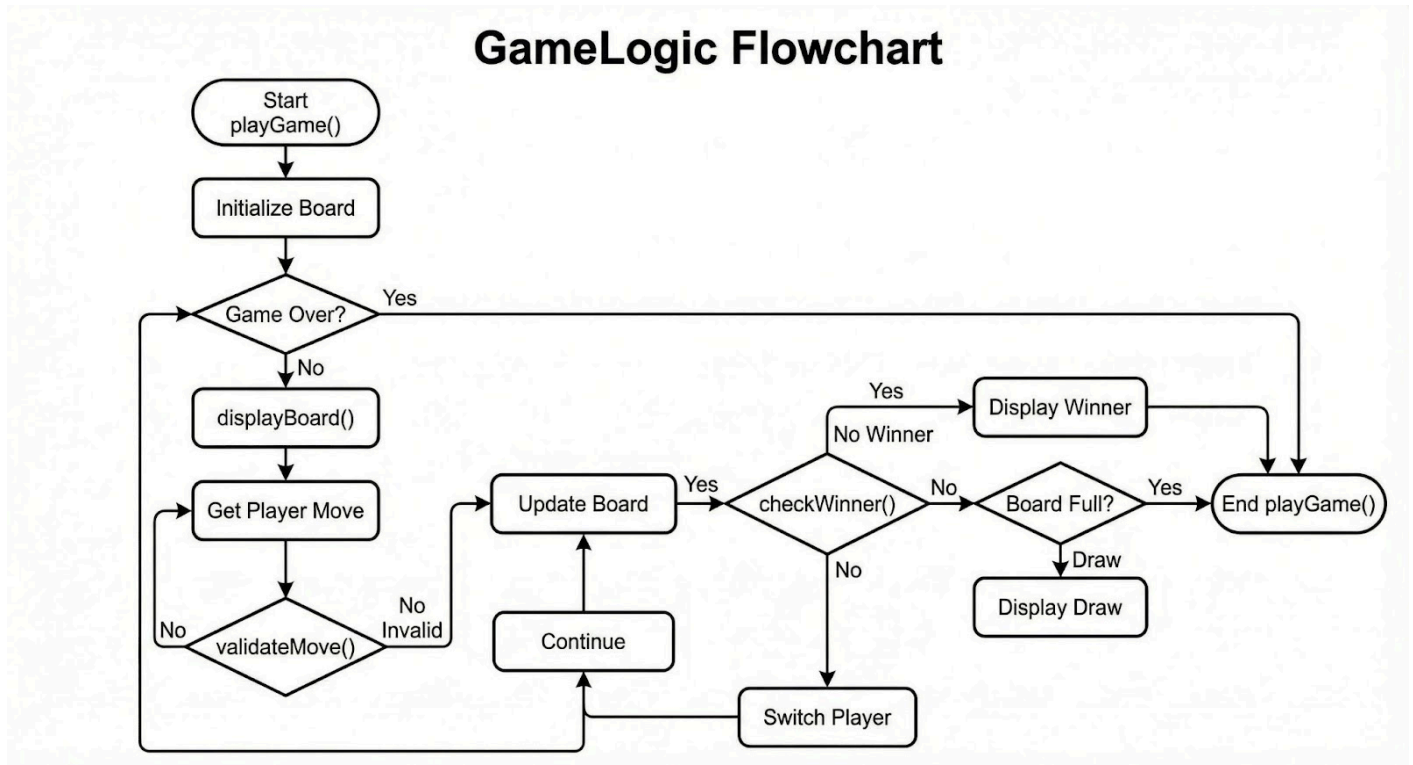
GameLogic Flowchart

Start
playGame()

Initialize Board

Game Over?

Yes

No

displayBoard()

Get Player Move

validateMove()

No

No
Invalid

Update Board

Yes

checkWinner()

Yes

No Winner

Display Winner

No

Board Full?

Yes

End playGame()

Draw

Display Draw

No

Continue

Switch Player